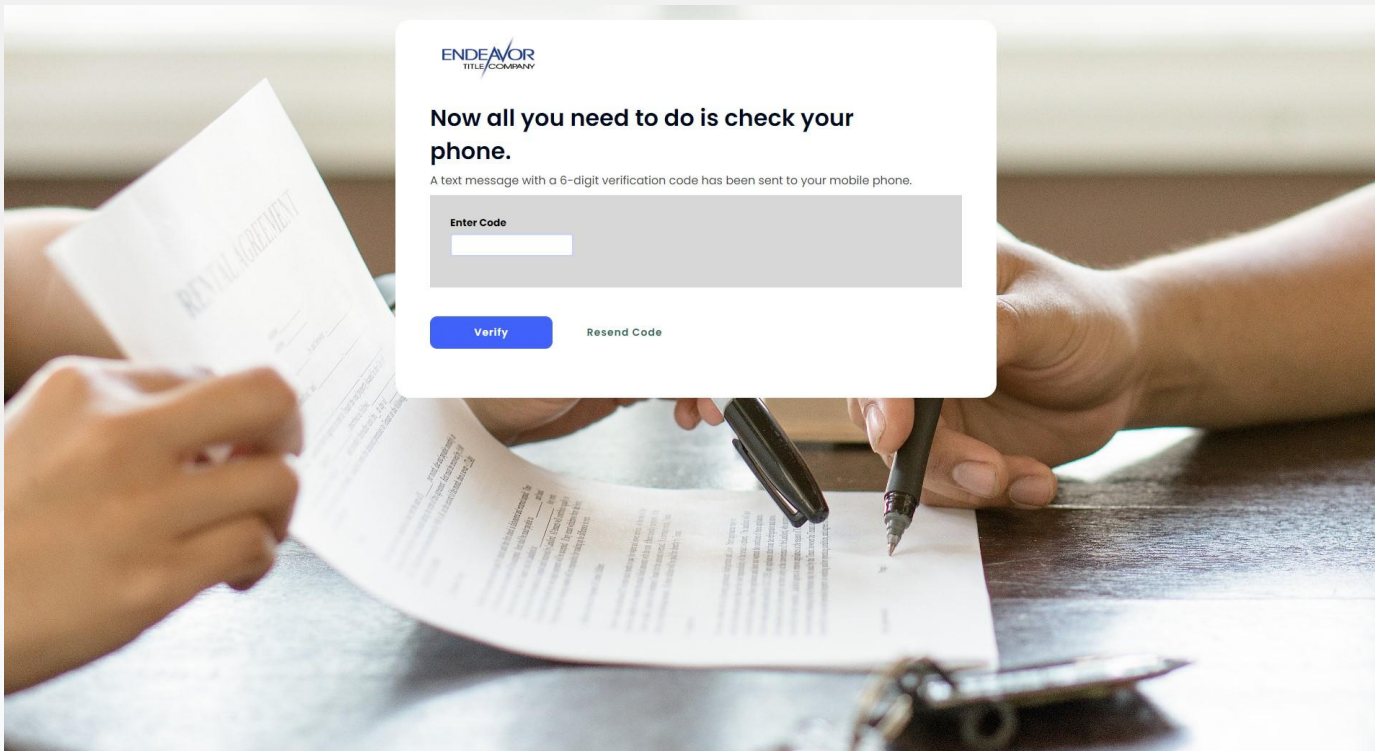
ENDEAVOR
TITLE COMPANY

Now all you need to do is check your phone.

A text message with a 6-digit verification code has been sent to your mobile phone.

Enter Code

Verify

Resend Code

RENTAL AGREEMENT